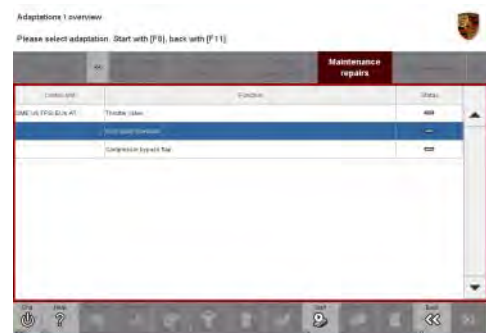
Adaptations 1 overview

Please select adaptation. Start with [F8], back with [F11].

Maintenance repairs

| Control unit | Function | Status |
|---|---|---|
| DME V6 TFSI EUx AT | Throttle valve | — |
| | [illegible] | — |
| | Compressor bypass flap | — |

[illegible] Help Start Back